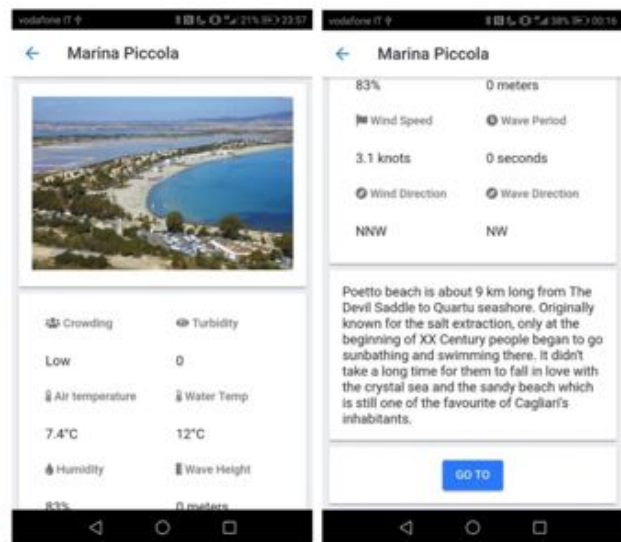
vodafone IT 21% 23:57

Marina Piccola

Crowding

Turbidity

Low

0

Air temperature

Water Temp

7.4°C

12°C

Humidity

Wave Height

83%

0 meters

vodafone IT 38% 00:16

Marina Piccola

83%

0 meters

Wind Speed

Wave Period

3.1 knots

0 seconds

Wind Direction

Wave Direction

NNW

NW

Poetto beach is about 9 km long from The Devil Saddle to Quartu seashore. Originally known for the salt extraction, only at the beginning of XX Century people began to go sunbathing and swimming there. It didn't take a long time for them to fall in love with the crystal sea and the sandy beach which is still one of the favourite of Cagliari's inhabitants.

GO TO